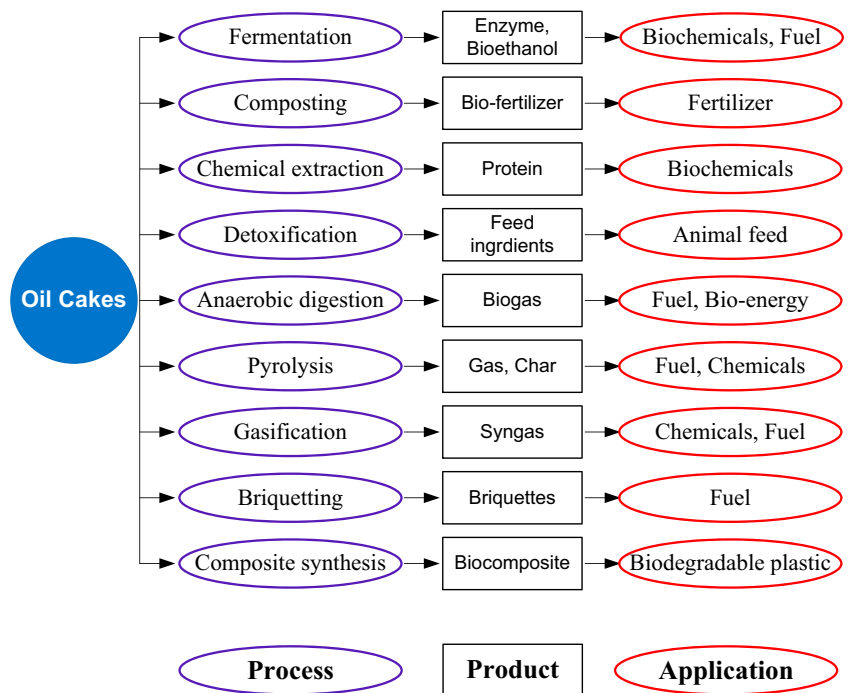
Oil Cakes

Fermentation
Enzyme, Bioethanol
Biochemicals, Fuel

Composting
Bio-fertilizer
Fertilizer

Chemical extraction
Protein
Biochemicals

Detoxification
Feed ingrdients
Animal feed

Anaerobic digestion
Biogas
Fuel, Bio-energy

Pyrolysis
Gas, Char
Fuel, Chemicals

Gasification
Syngas
Chemicals, Fuel

Briquetting
Briquettes
Fuel

Composite synthesis
Biocomposite
Biodegradable plastic

Process
Product
Application